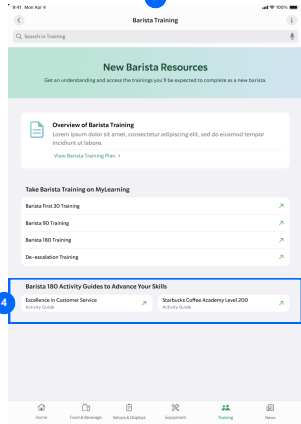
9:41 Mon Mar 4

100%

Barista Training

Search in Training

New Barista Resources

Get an understanding and access the trainings you'll be expected to complete as a new barista.

Overview of Barista Training

Lorem ipsum dolor sit amet, consectetur adipiscing elit, sed do eiusmod tempor incididunt ut labore.

View Barista Training Plan >

Take Barista Training on MyLearning

Barista First 30 Training

Barista 90 Training

Barista 180 Training

De-escalation Training

4

Barista 180 Activity Guides to Advance Your Skills

Excellence in Customer Service
Activity Guide

Starbucks Coffee Academy Level 200
Activity Guide

Home

Food & Beverage

Setups & Displays

Equipment

Training

News